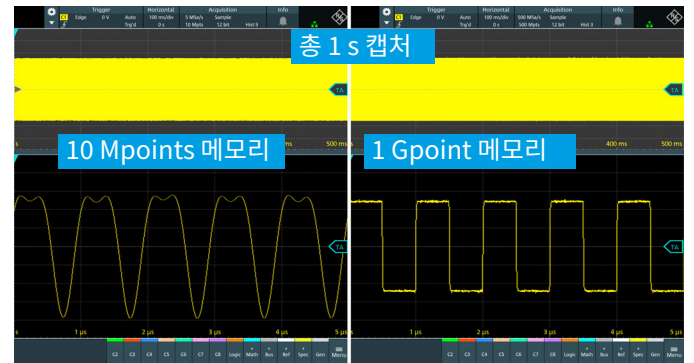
Trigger
C1
Edge
0 V
Auto
Trig'd
Horizontal
100 ms/div
0 s
Acquisition
5 MSa/s
10 Mpts
Sample
12 bit
Hist 9
Info

Trigger
C1
Edge
0 V
Auto
Trig'd
Horizontal
100 ms/div
0 s
Acquisition
500 MSa/s
500 Mpts
Sample
12 bit
Hist 3
Info

총 1 s 캡처

TA
TA

10 Mpoints 메모리

1 Gpoint 메모리

s
500 ms
400 ms
500 ms

TA
TA

s
1 µs
2 µs
3 µs
4 µs
5 µs

s
1 µs
2 µs
3 µs
4 µs
5 µs

C2 C3 C4 C5 C6 C7 C8 Logic Math Bus Ref Spec Gen Menu

C2 C3 C4 C5 C6 C7 C8 Logic Math Bus Ref Spec Gen Menu